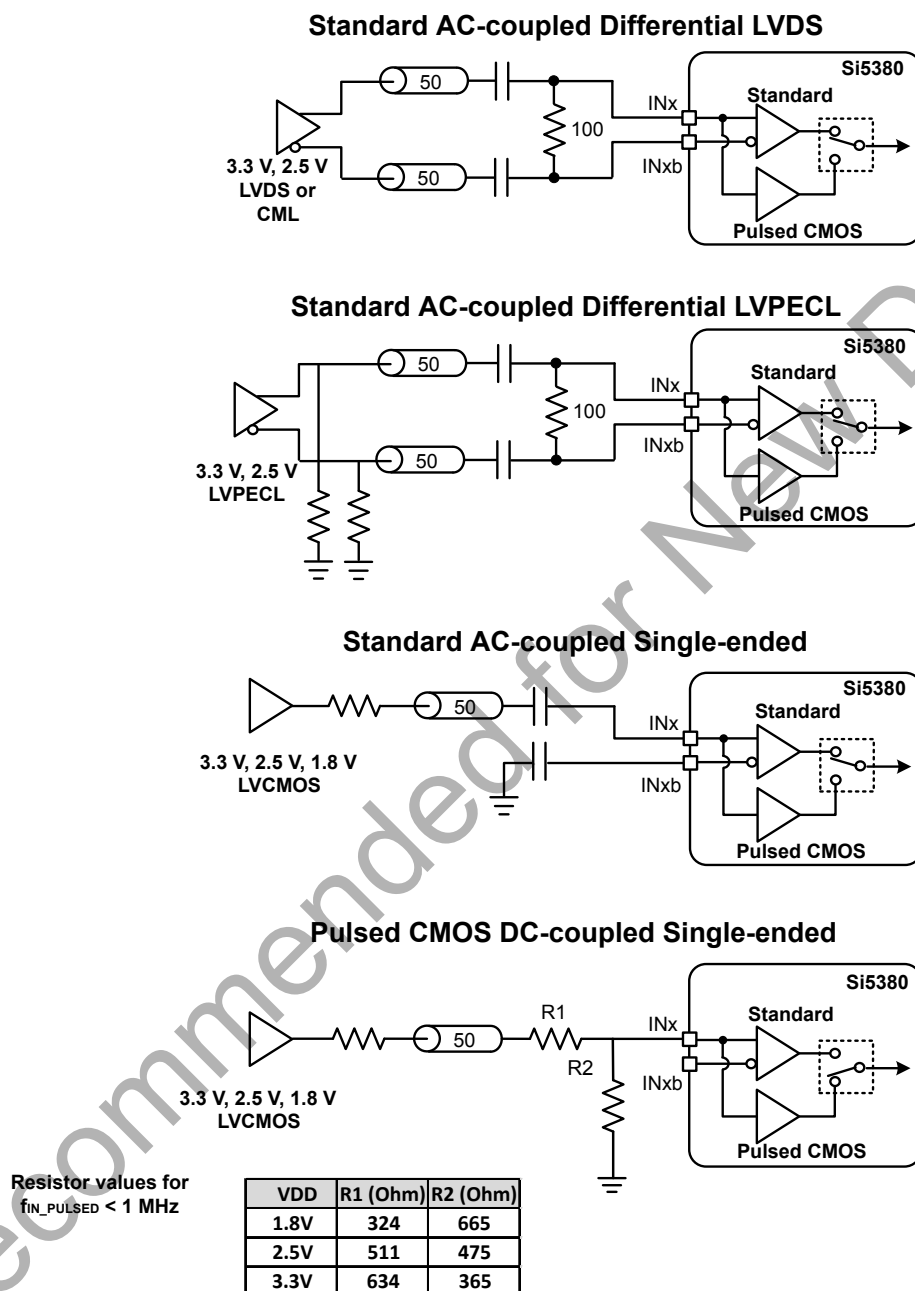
Standard AC-coupled Differential LVDS

50
50
100
3.3 V, 2.5 V LVDS or CML
INx
INxb
Si5380
Standard
Pulsed CMOS

Standard AC-coupled Differential LVPECL

50
50
100
3.3 V, 2.5 V LVPECL
INx
INxb
Si5380
Standard
Pulsed CMOS

Standard AC-coupled Single-ended

50
3.3 V, 2.5 V, 1.8 V LVCMOS
INx
INxb
Si5380
Standard
Pulsed CMOS

Pulsed CMOS DC-coupled Single-ended

50
R1
R2
3.3 V, 2.5 V, 1.8 V LVCMOS
INx
INxb
Si5380
Standard
Pulsed CMOS

Resistor values for $f_{IN\_PULSED}$ < 1 MHz

| VDD | R1 (Ohm) | R2 (Ohm) |
|---|---|---|
| 1.8V | 324 | 665 |
| 2.5V | 511 | 475 |
| 3.3V | 634 | 365 |

Not Recommended for New Designs